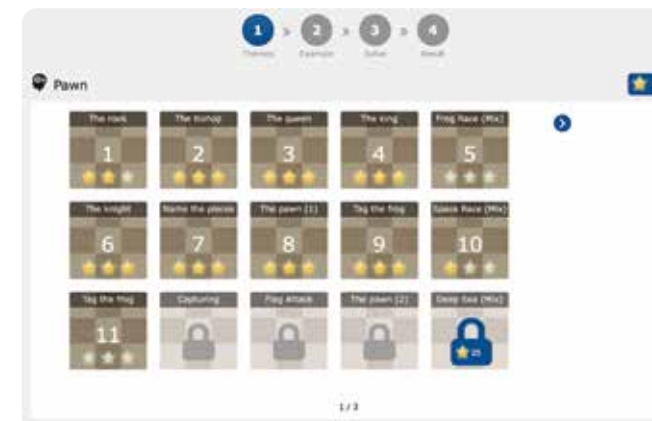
1 Themes
2 Example
3 Solve
4 Result

Pawn

The rook
1

The bishop
2

The queen
3

The king
4

Frog Race (Mix)
5

The knight
6

Name the pieces
7

The pawn (1)
8

Tag the frog
9

Snake Race (Mix)
10

Tag the frog
11

Capturing

Frog Attack

The pawn (2)

Deep Sea (Mix)
25

1/3